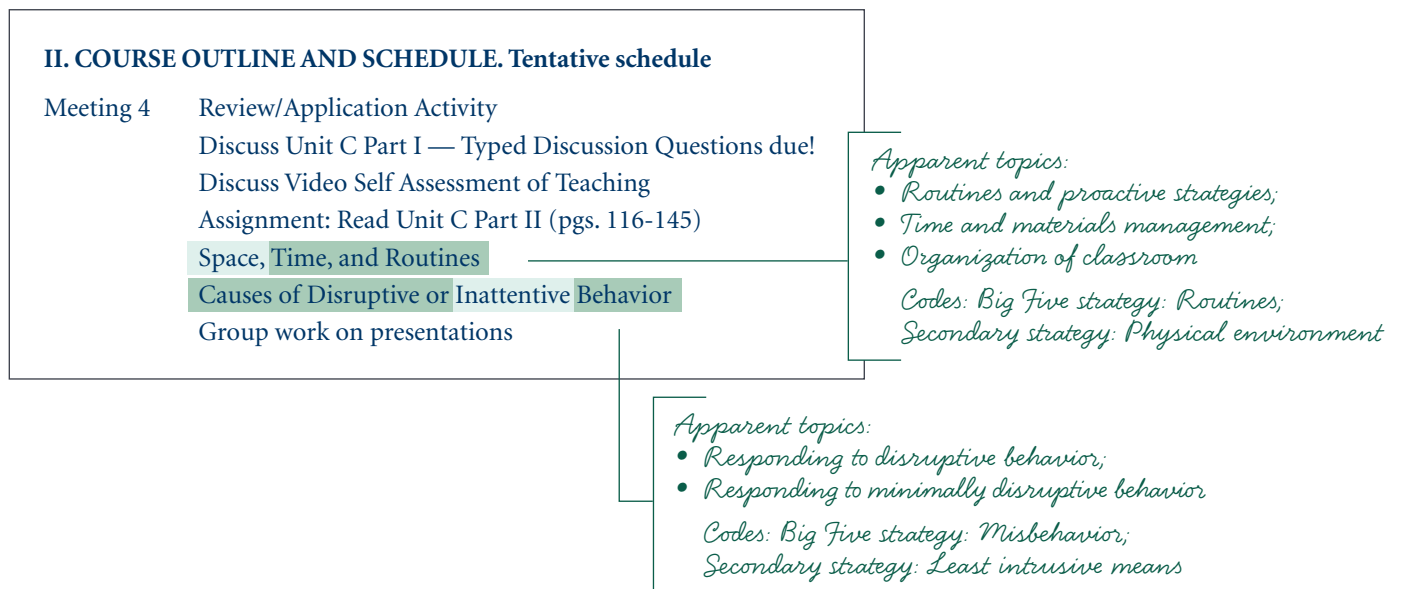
II. COURSE OUTLINE AND SCHEDULE. Tentative schedule

Meeting 4 Review/Application Activity
Discuss Unit C Part I — Typed Discussion Questions due!
Discuss Video Self Assessment of Teaching
Assignment: Read Unit C Part II (pgs. 116-145)
Space, Time, and Routines
Causes of Disruptive or Inattentive Behavior
Group work on presentations

Apparent topics:
• Routines and proactive strategies;
• Time and materials management;
• Organization of classroom
Codes: Big Five strategy: Routines;
Secondary strategy: Physical environment

Apparent topics:
• Responding to disruptive behavior;
• Responding to minimally disruptive behavior
Codes: Big Five strategy: Misbehavior;
Secondary strategy: Least intrusive means